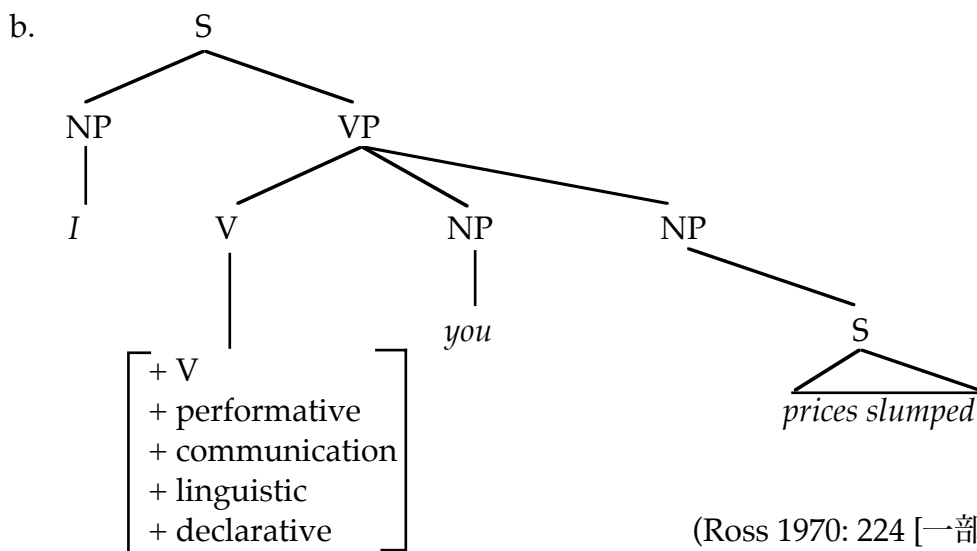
b. S

NP VP

I V NP NP

you S

prices slumped

$\begin{bmatrix} + \text{V} \\ + \text{performative} \\ + \text{communication} \\ + \text{linguistic} \\ + \text{declarative} \end{bmatrix}$

(Ross 1970: 224 [一部